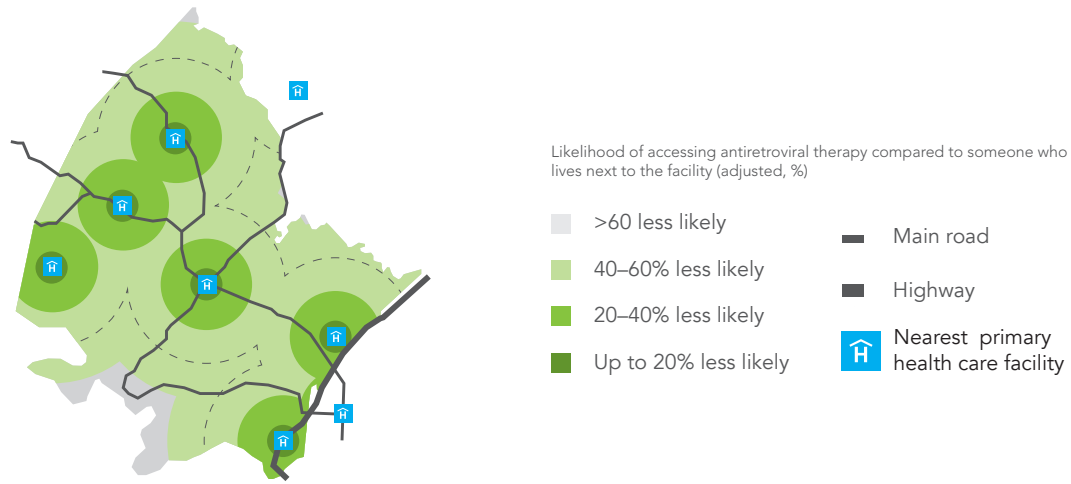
Likelihood of accessing antiretroviral therapy compared to someone who lives next to the facility (adjusted, %)

>60 less likely

40–60% less likely

20–40% less likely

Up to 20% less likely

Main road

Highway

Nearest primary health care facility